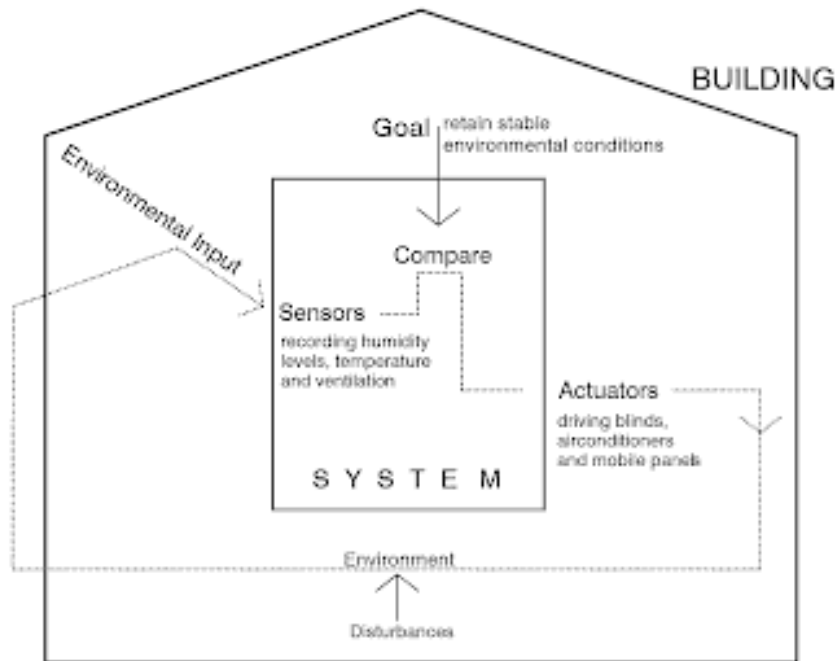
BUILDING

Goal retain stable environmental conditions

Environmental Input

Compare

Sensors
recording humidity levels, temperature and ventilation

Actuators
driving blinds, airconditioners and mobile panels

S Y S T E M

Environment

Disturbances